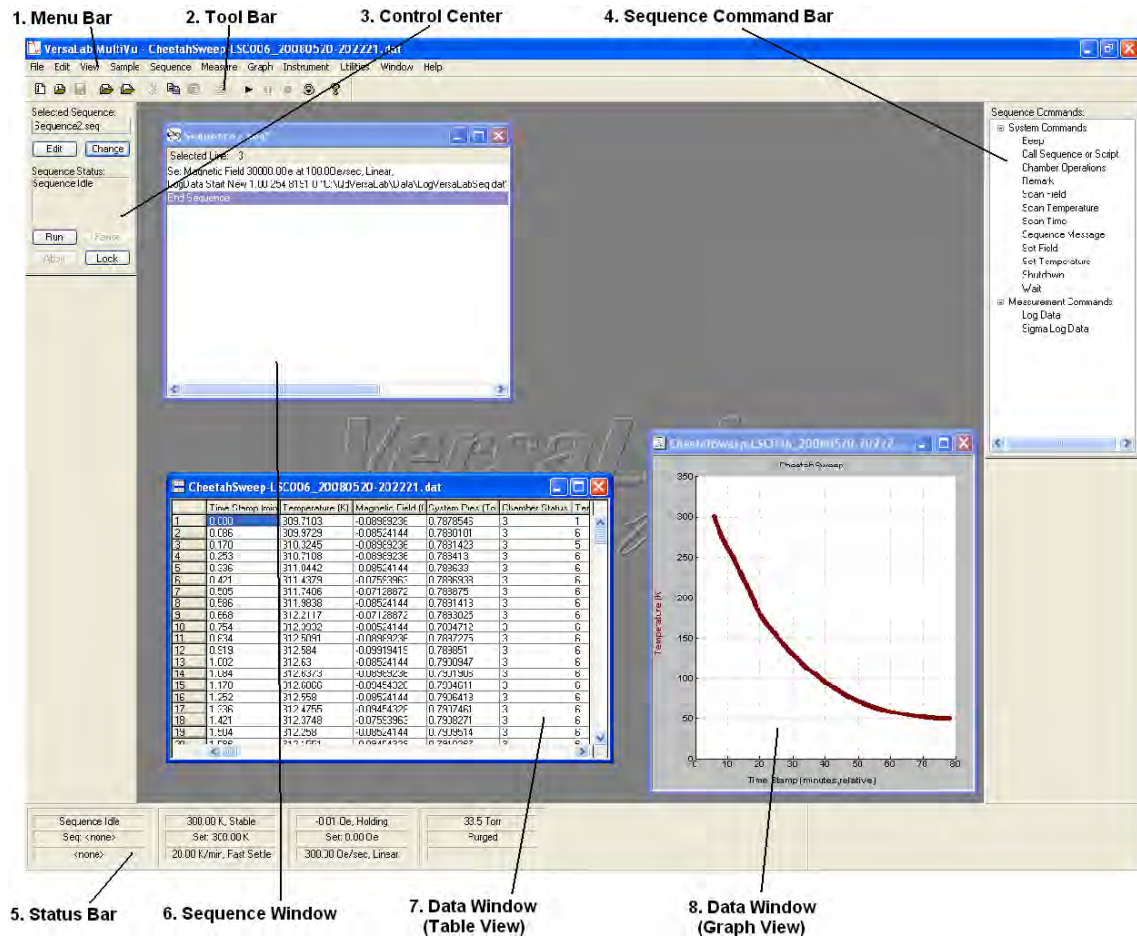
1. Menu Bar
2. Tool Bar
3. Control Center
4. Sequence Command Bar

VersaLab MultiVu - CheetahSweep-LSC006_20080520-202221.dat

File Edit View Sample Sequence Measure Graph Instrument Utilities Window Help

Selected Sequence:
Sequence2.seq
Edit
Change
Sequence Status:
Sequence Idle
Run
Pause
Abort
Lock

Sequence2.seq*
Selected Line: 3
Set Magnetic Field 30000.00e at 100.00e/sec, Linear,
LogData Start New 1.00 254 8151 0 "C:\QD\VersaLab\Data\LogVersaLabSeq.dat"
End Sequence

Sequence Commands:
System Commands
Beep
Call Sequence or Script
Chamber Operations
Remark
Scan Field
Scan Temperature
Scan Time
Sequence Message
Set Field
Set Temperature
Shutdown
Wait
Measurement Commands
Log Data
Sigma Log Data

CheetahSweep-LSC006_20080520-202221.dat

| | Time Stamp (min) | Temperature (K) | Magnetic Field (Oe) | System Pres (Torr) | Chamber Status | Te |
|---|---|---|---|---|---|---|
| 1 | 0.000 | 309.7103 | -0.08969236 | 0.7878545 | 3 | 1 |
| 2 | 0.086 | 309.9729 | -0.08524144 | 0.7880101 | 3 | 6 |
| 3 | 0.170 | 310.3245 | -0.08969236 | 0.7881423 | 3 | 5 |
| 4 | 0.253 | 310.7108 | -0.08969236 | 0.788413 | 3 | 6 |
| 5 | 0.336 | 311.0442 | -0.08524144 | 0.788633 | 3 | 6 |
| 6 | 0.421 | 311.4379 | -0.07553963 | 0.7886933 | 3 | 6 |
| 7 | 0.505 | 311.7406 | -0.07128872 | 0.788875 | 3 | 6 |
| 8 | 0.586 | 311.9838 | -0.08524144 | 0.7891413 | 3 | 6 |
| 9 | 0.668 | 312.2117 | -0.07128872 | 0.7893025 | 3 | 6 |
| 10 | 0.754 | 312.3932 | -0.08524144 | 0.7894712 | 3 | 6 |
| 11 | 0.834 | 312.5091 | -0.08969236 | 0.7897275 | 3 | 6 |
| 12 | 0.919 | 312.584 | -0.09919415 | 0.789851 | 3 | 6 |
| 13 | 1.002 | 312.63 | -0.08524144 | 0.7900947 | 3 | 6 |
| 14 | 1.084 | 312.6373 | -0.08969236 | 0.7901905 | 3 | 6 |
| 15 | 1.170 | 312.6000 | -0.09454326 | 0.7904011 | 3 | 6 |
| 16 | 1.252 | 312.558 | -0.08524144 | 0.7906413 | 3 | 6 |
| 17 | 1.336 | 312.4755 | -0.09454326 | 0.7907461 | 3 | 6 |
| 18 | 1.421 | 312.3748 | -0.07553963 | 0.7908271 | 3 | 6 |
| 19 | 1.504 | 312.258 | -0.08524144 | 0.7909514 | 3 | 6 |
| 20 | 1.588 | 312.1551 | -0.09454326 | 0.7910267 | 3 | 6 |

CheetahSweep-LSC006_20080520-20222...
Cheetah Sweep
Temperature (K)
350
300
250
200
150
100
50
0
0 10 20 30 40 50 60 70 80
Time Stamp (minutes, relative)

Sequence Idle
Seq: <none>
<none>
300.00 K, Stable
Set: 300.00 K
20.00 K/min, Fast Settle
-0.01 Oe, Holding
Set: 0.00 Oe
300.00 Oe/sec, Linear
33.5 Torr
Purged

5. Status Bar
6. Sequence Window
7. Data Window (Table View)
8. Data Window (Graph View)